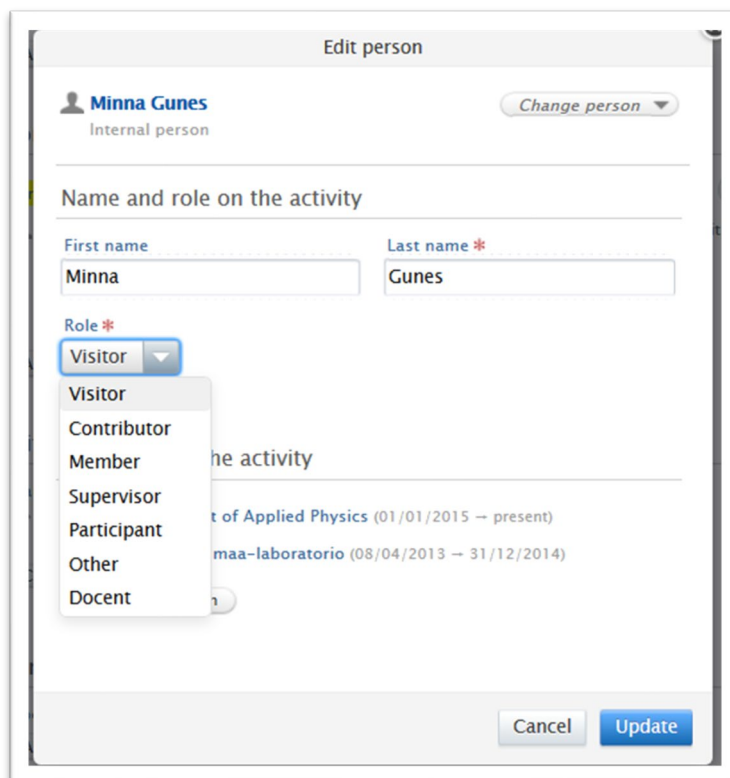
Edit person

Minna Gunes
Internal person

Change person

Name and role on the activity

First name
Minna

Last name *
Gunes

Role *
Visitor

Visitor
Contributor
Member
Supervisor
Participant
Other
Docent

he activity

t of Applied Physics (01/01/2015 → present)

maa-laboratorio (08/04/2013 → 31/12/2014)

n

Cancel
Update